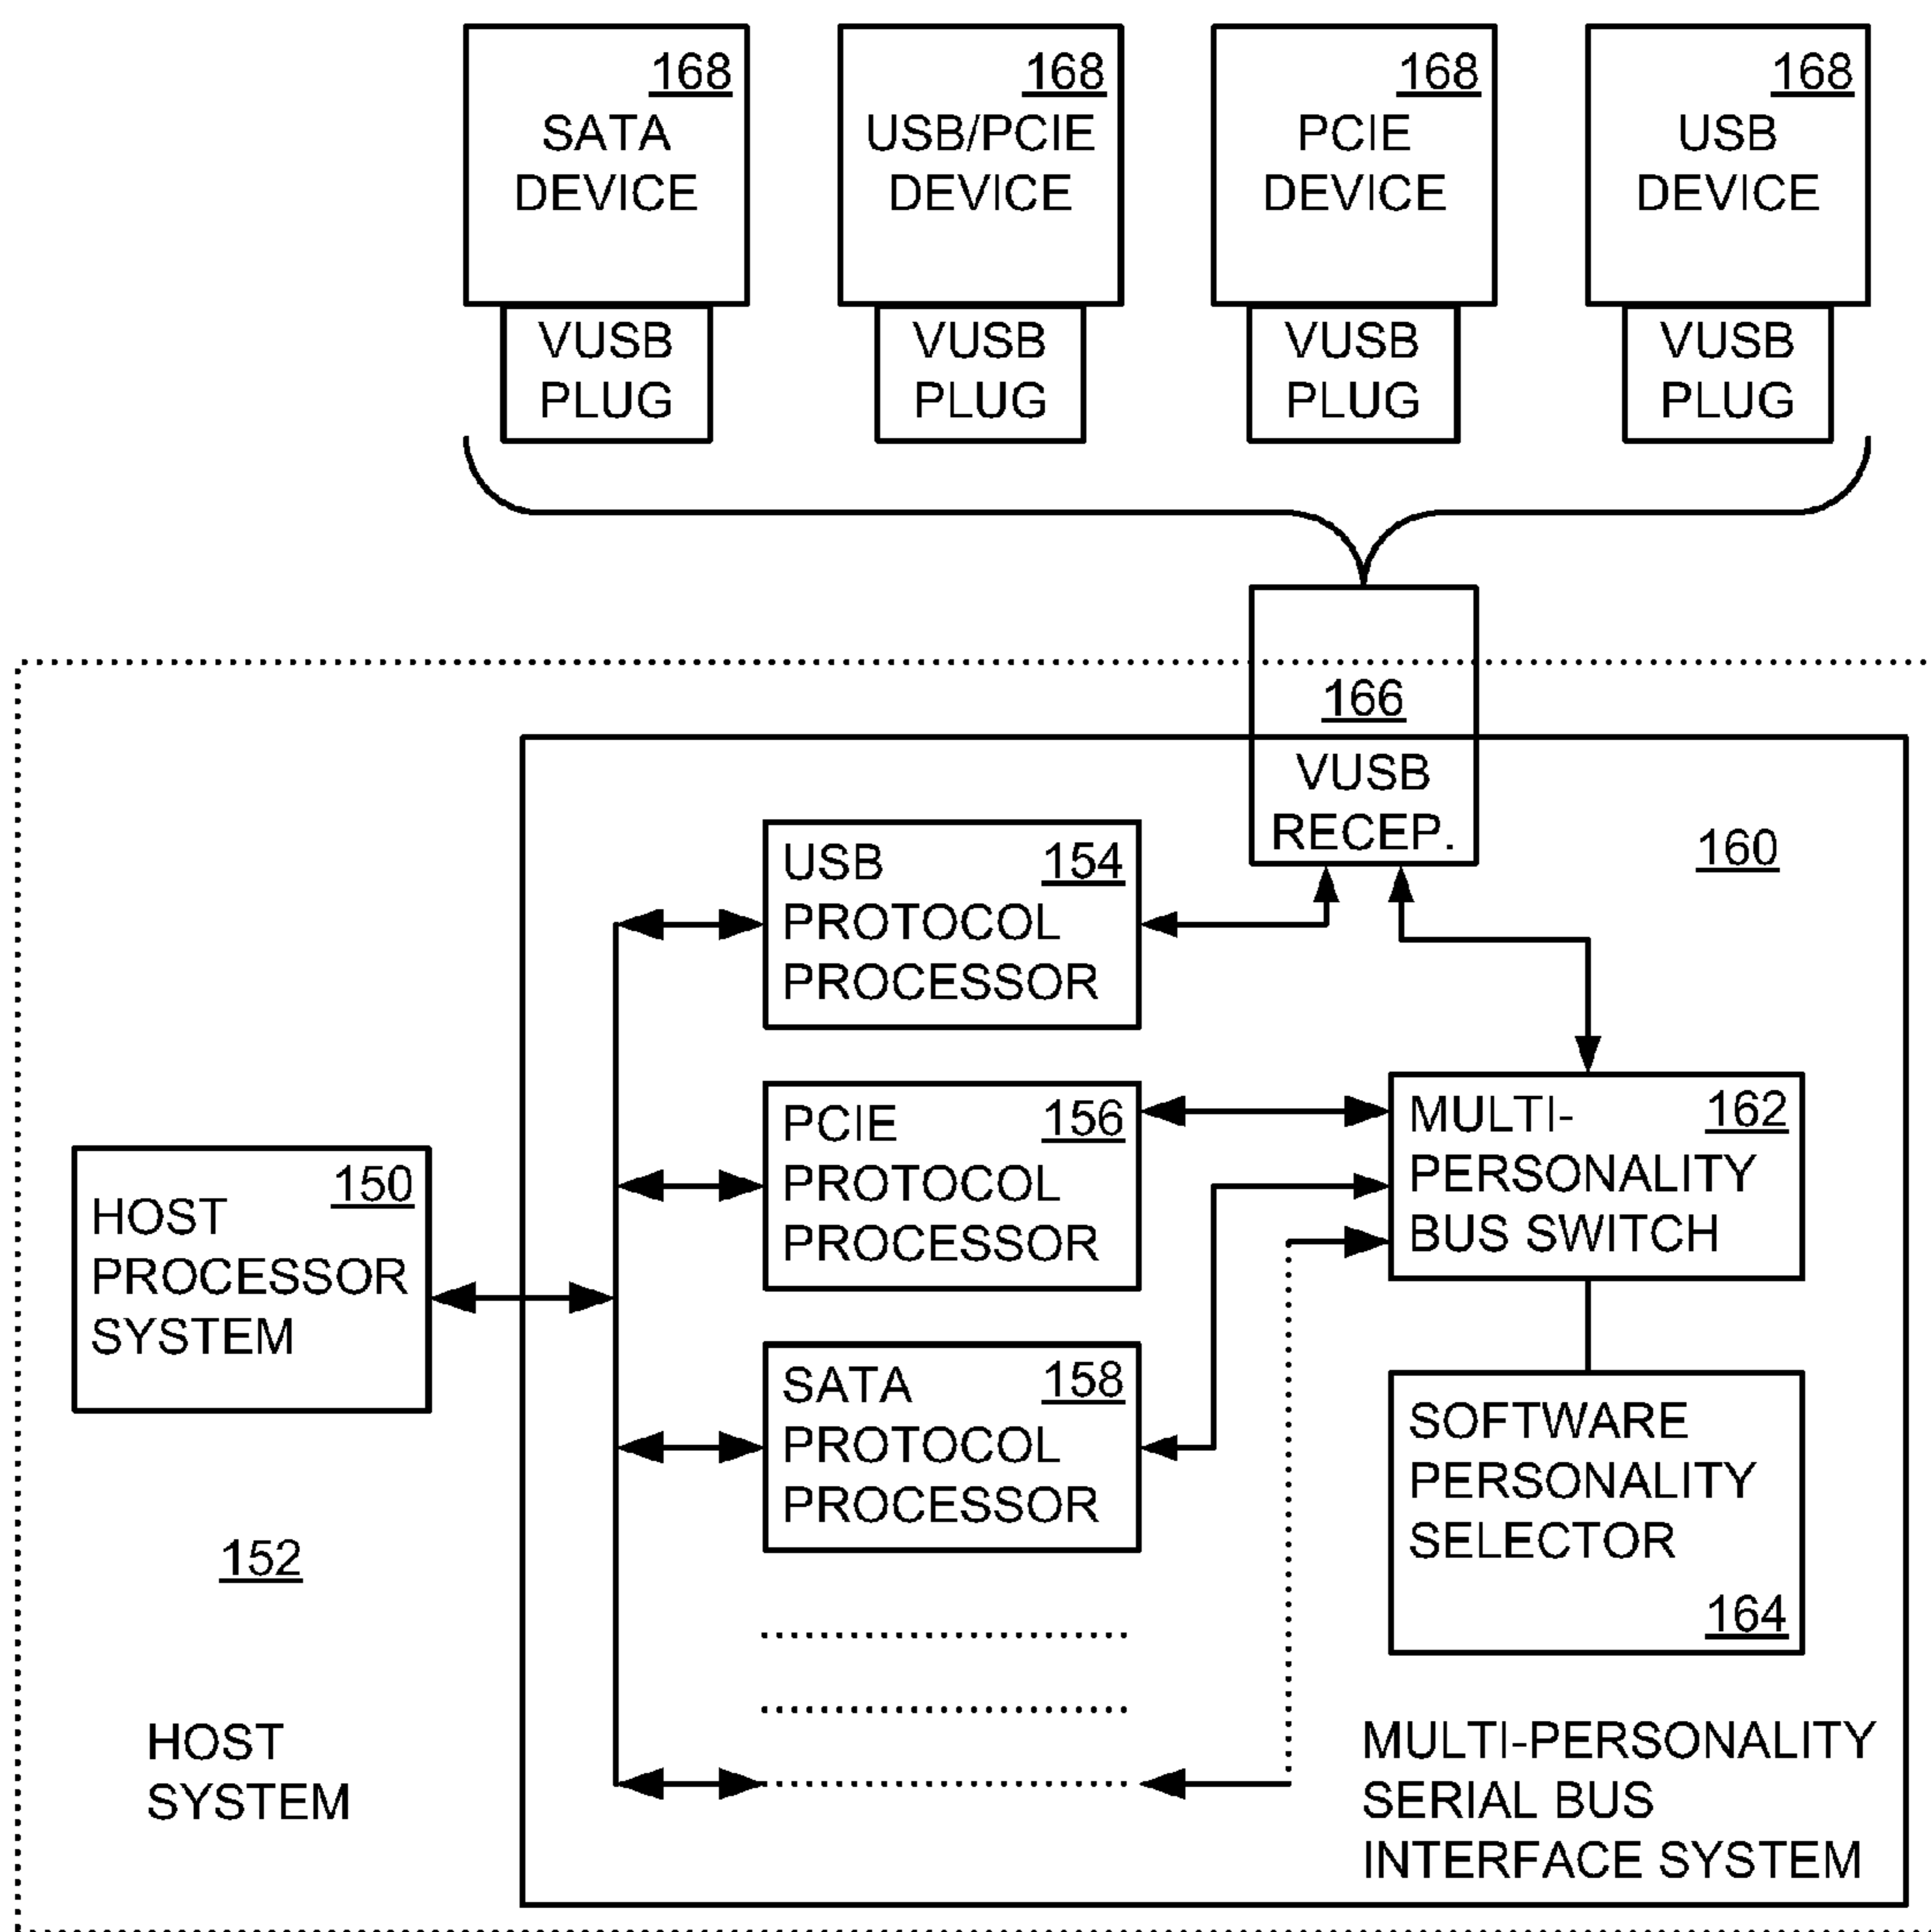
168
SATA DEVICE

VUSB PLUG

168
USB/PCIE DEVICE

VUSB PLUG

168
PCIE DEVICE

VUSB PLUG

168
USB DEVICE

VUSB PLUG

166
VUSB RECEP.

160

USB PROTOCOL PROCESSOR 154

PCIE PROTOCOL PROCESSOR 156

SATA PROTOCOL PROCESSOR 158

MULTI-PERSONALITY BUS SWITCH 162

SOFTWARE PERSONALITY SELECTOR 164

HOST PROCESSOR SYSTEM 150

152

HOST SYSTEM

MULTI-PERSONALITY SERIAL BUS INTERFACE SYSTEM